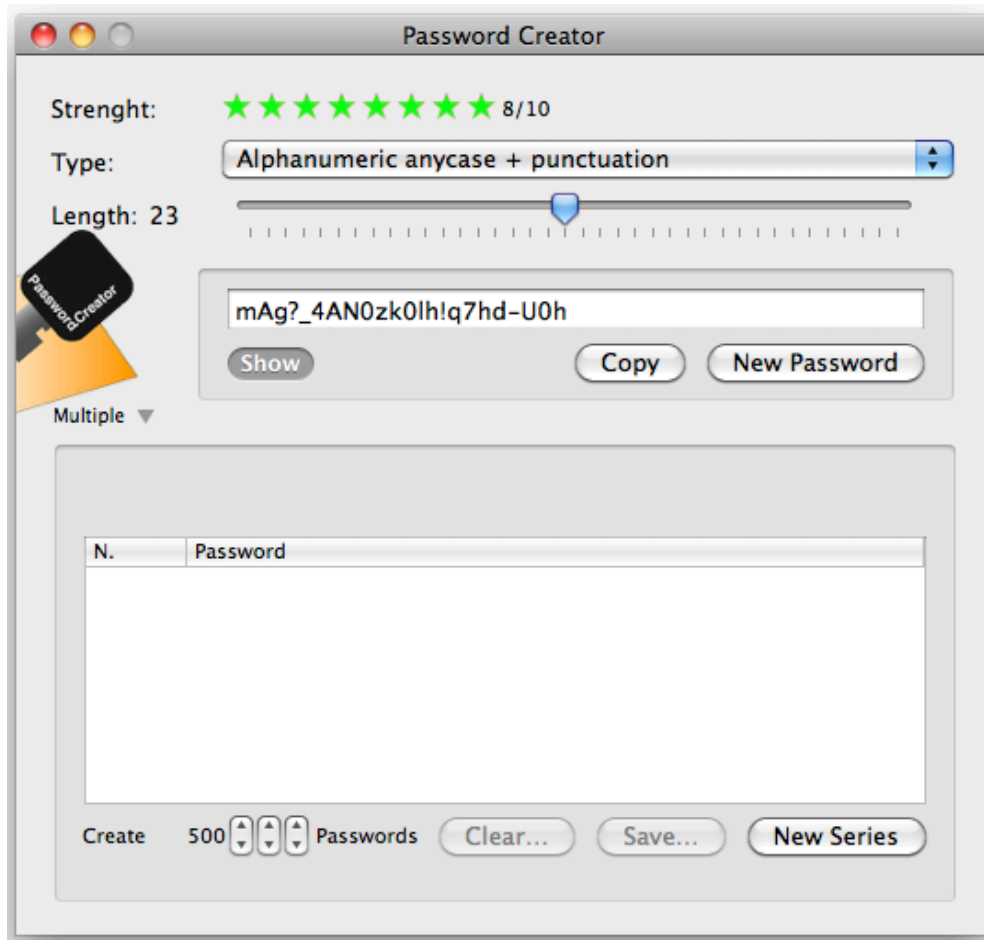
Password Creator

Strenght: ★★★★★★★★ 8/10

Type: Alphanumeric anycase + punctuation

Length: 23

Password Creator

mAg?_4AN0zk0lh!q7hd-U0h

Show

Copy

New Password

Multiple

| N. | Password |
|---|---|

Create 500 Passwords

Clear...

Save...

New Series